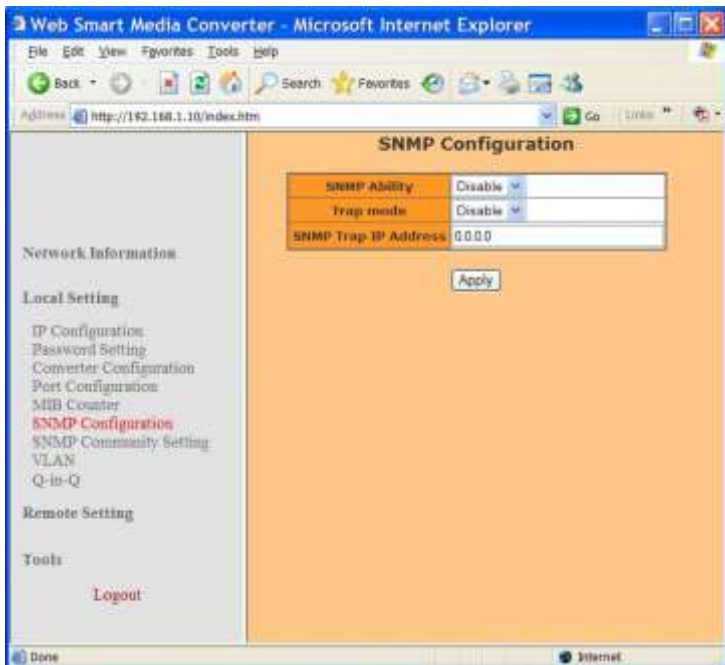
Web Smart Media Converter - Microsoft Internet Explorer

File Edit View Favorites Tools Help

Back Search Favorites

Address http://192.168.1.10/index.htm Go Links

SNMP Configuration

| SNMP Ability | Disable |
|---|---|
| Trap mode | Disable |
| SNMP Trap IP Address | 0.0.0.0 |

Apply

Network Information

Local Setting

IP Configuration
Password Setting
Converter Configuration
Port Configuration
MIB Counter
SNMP Configuration
SNMP Community Setting
VLAN
Q-in-Q

Remote Setting

Tools

Logout

Done

Internet